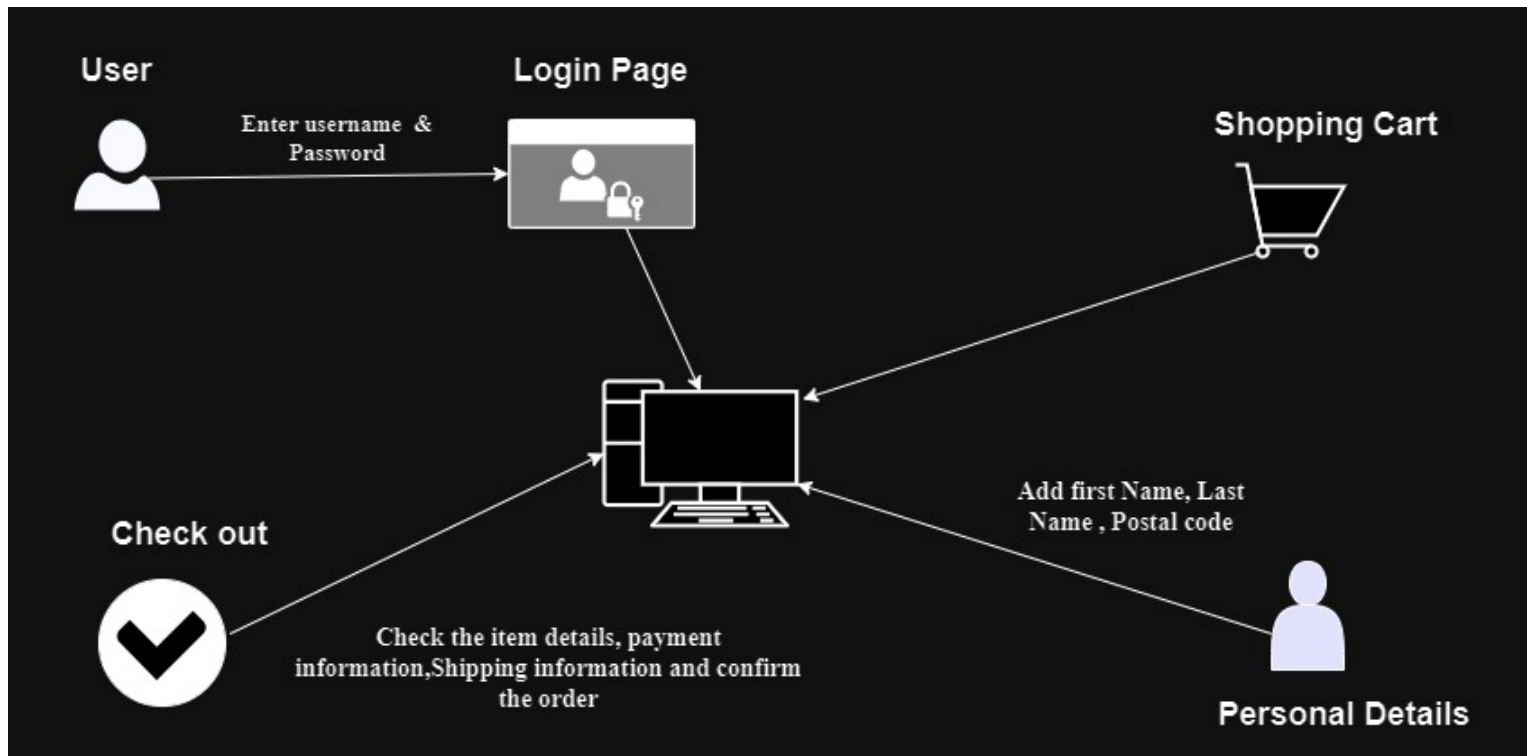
User

Login Page

Enter username & Password

Shopping Cart

Add first Name, Last Name , Postal code

Check out

Check the item details, payment information,Shipping information and confirm the order

Personal Details